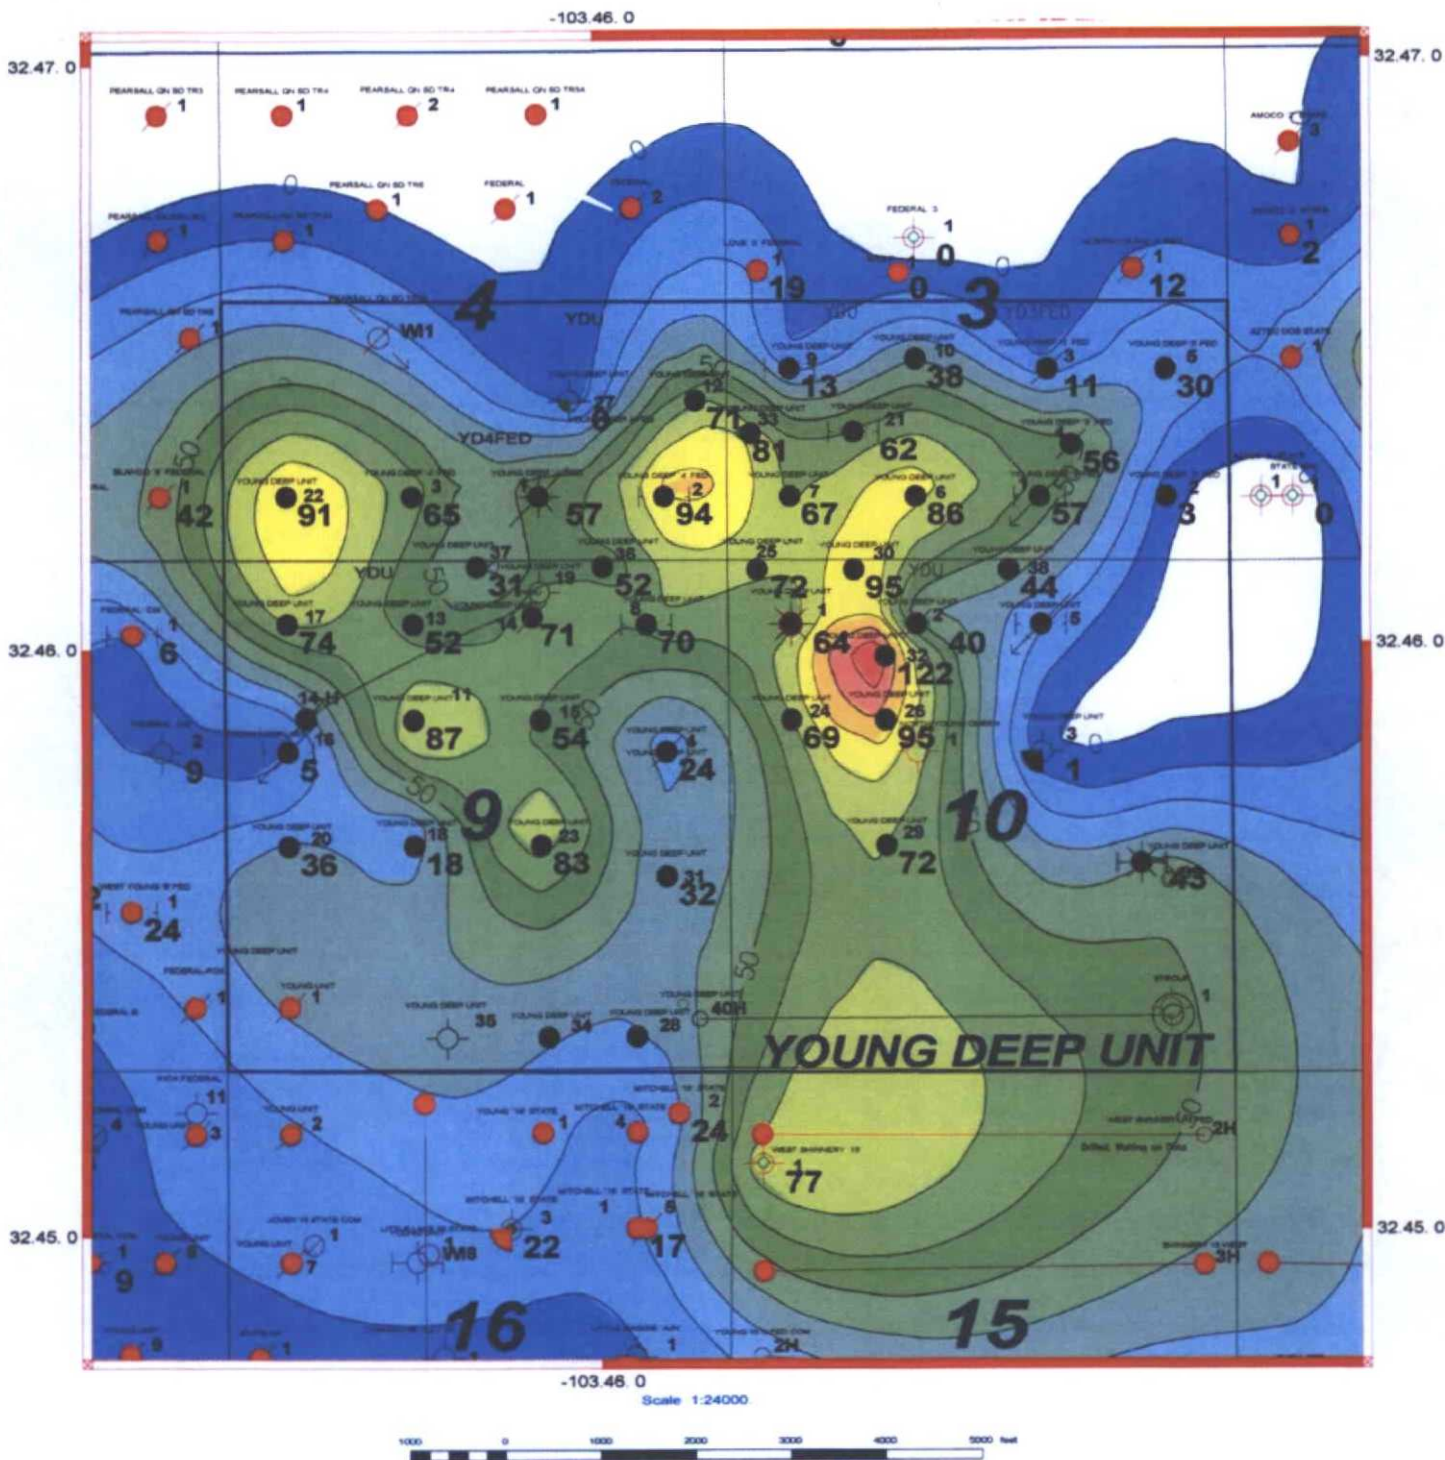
-103.46. 0

32.47. 0

32.47. 0

PEARSALL QN SD TR3 1

PEARSALL QN SD TR4 1

PEARSALL QN SD TR4 2

PEARSALL QN SD TR5A 1

PEARSALL QN SD TR6 1

FEDERAL 1

FEDERAL 2

AMOCO 3

FEDERAL 3 1

LOVE 2 FEDERAL 1

19

0

0

1

12

1

2

4

3

YDU

YDU

YD3FED

W1

13

38

11

30

1

YD4FED

71

81

62

56

42

91

65

57

94

67

86

57

3

0

YDU

31

52

72

95

44

YDU

32.46. 0

32.46. 0

6

74

52

71

70

64

122

40

5

9

5

87

54

24

69

95

1

9

10

36

18

83

72

45

32

24

1

1

35

34

28

40H

YOUNG DEEP UNIT

11

3

2

1

4

2

24

2H

77

1

3

22

1

8

17

32.45. 0

32.45. 0

9

7

M8

3H

16

15

2H

-103.46. 0

Scale 1:24000

1000 0 1000 2000 3000 4000 5000 feet